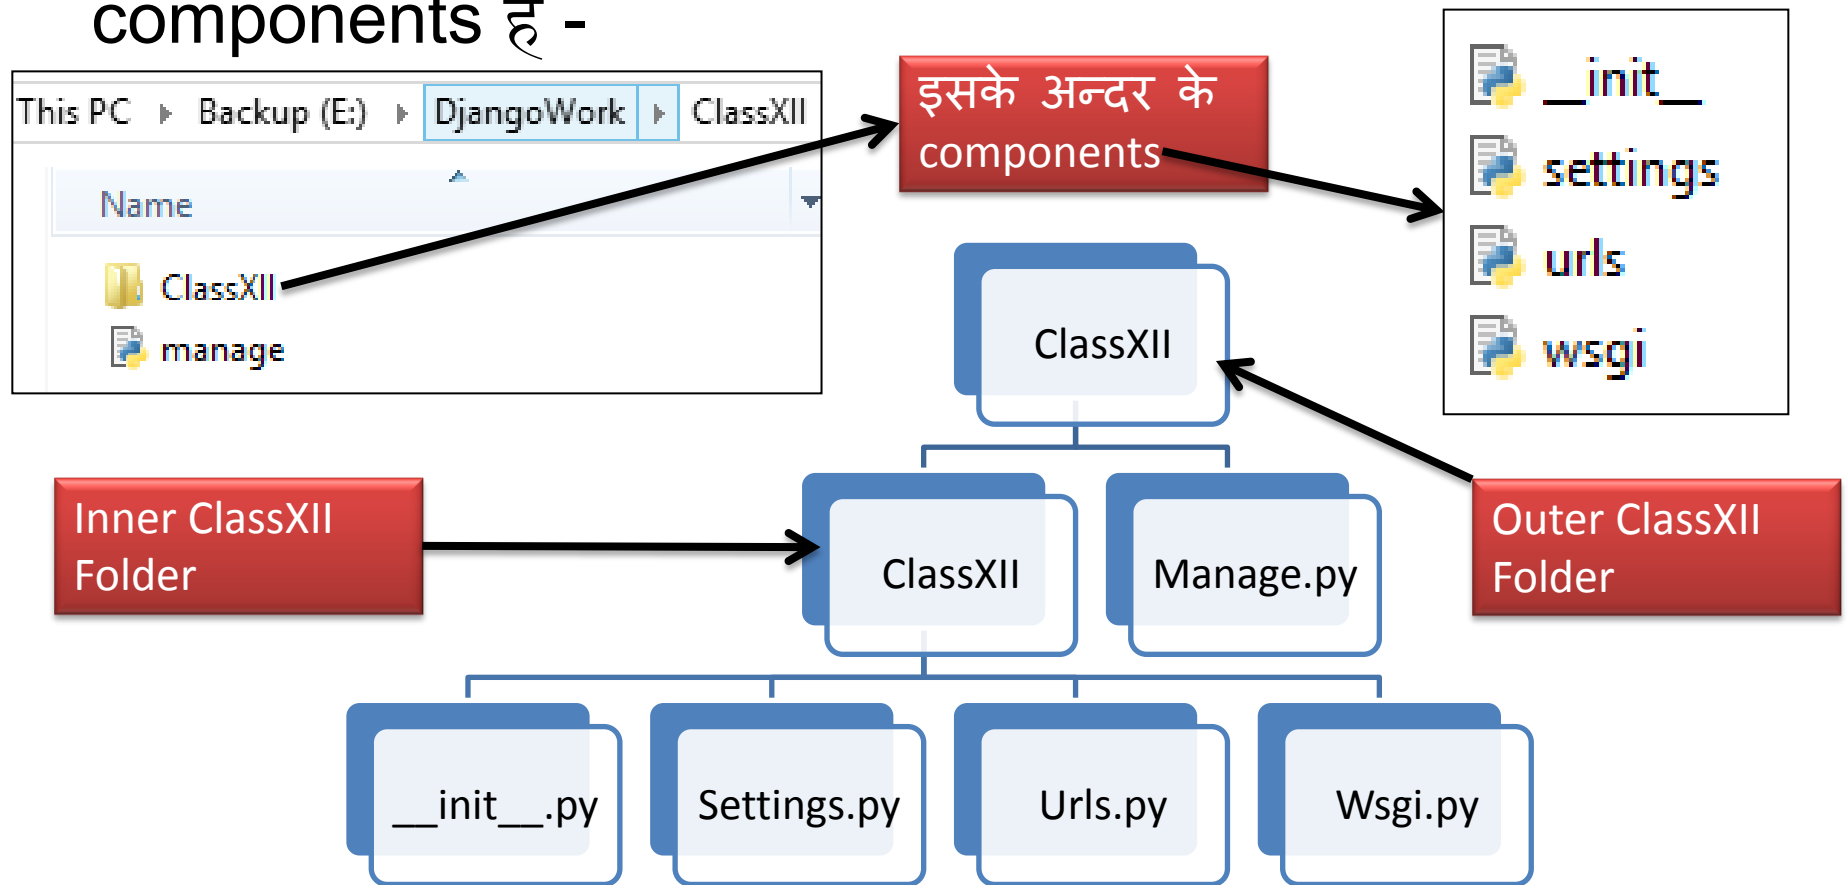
components है -

This PC ▸ Backup (E:) ▸ DjangoWork ▸ ClassXII

Name

ClassXII

manage

इसके अन्दर के components

__init__

settings

urls

wsgi

ClassXII

Inner ClassXII Folder

ClassXII

Manage.py

Outer ClassXII Folder

__init__.py

Settings.py

Urls.py

Wsgi.py